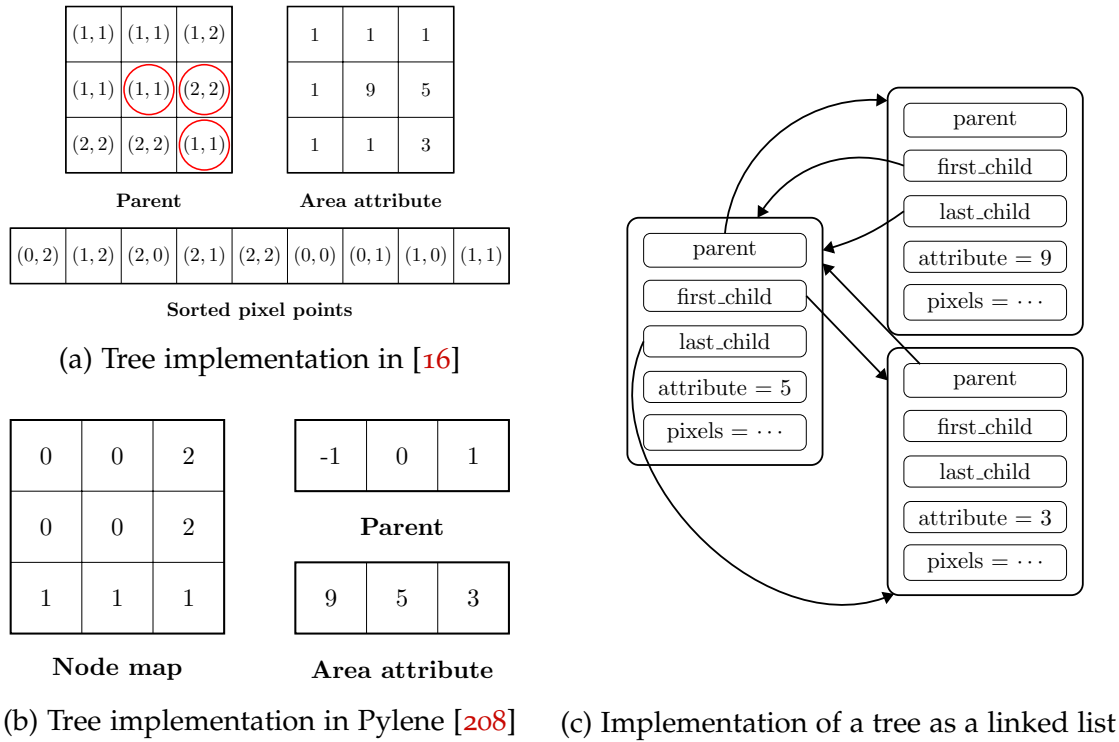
| (1,1) | (1,1) | (1,2) |
|---|---|---|
| (1,1) | (1,1) | (2,2) |
| (2,2) | (2,2) | (1,1) |

**Parent**

| 1 | 1 | 1 |
|---|---|---|
| 1 | 9 | 5 |
| 1 | 1 | 3 |

**Area attribute**

| (0,2) | (1,2) | (2,0) | (2,1) | (2,2) | (0,0) | (0,1) | (1,0) | (1,1) |
|---|---|---|---|---|---|---|---|---|

**Sorted pixel points**

(a) Tree implementation in [16]

| 0 | 0 | 2 |
|---|---|---|
| 0 | 0 | 2 |
| 1 | 1 | 1 |

**Node map**

| -1 | 0 | 1 |
|---|---|---|

**Parent**

| 9 | 5 | 3 |
|---|---|---|

**Area attribute**

(b) Tree implementation in Pylene [208]

parent
first_child
last_child
attribute = 9
pixels = $\cdots$

parent
first_child
last_child
attribute = 5
pixels = $\cdots$

parent
first_child
last_child
attribute = 3
pixels = $\cdots$

(c) Implementation of a tree as a linked list